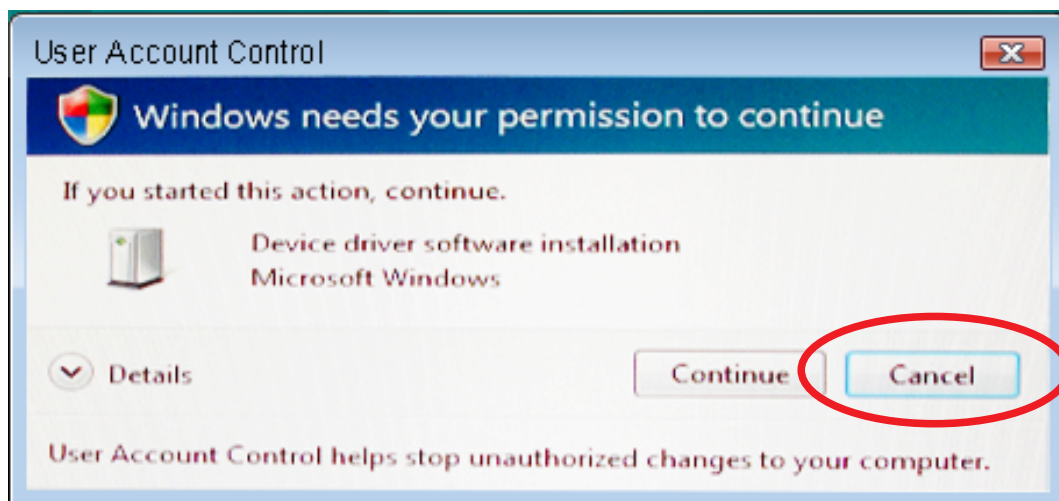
User Account Control

Windows needs your permission to continue

If you started this action, continue.

Device driver software installation
Microsoft Windows

Details

Continue

Cancel

User Account Control helps stop unauthorized changes to your computer.